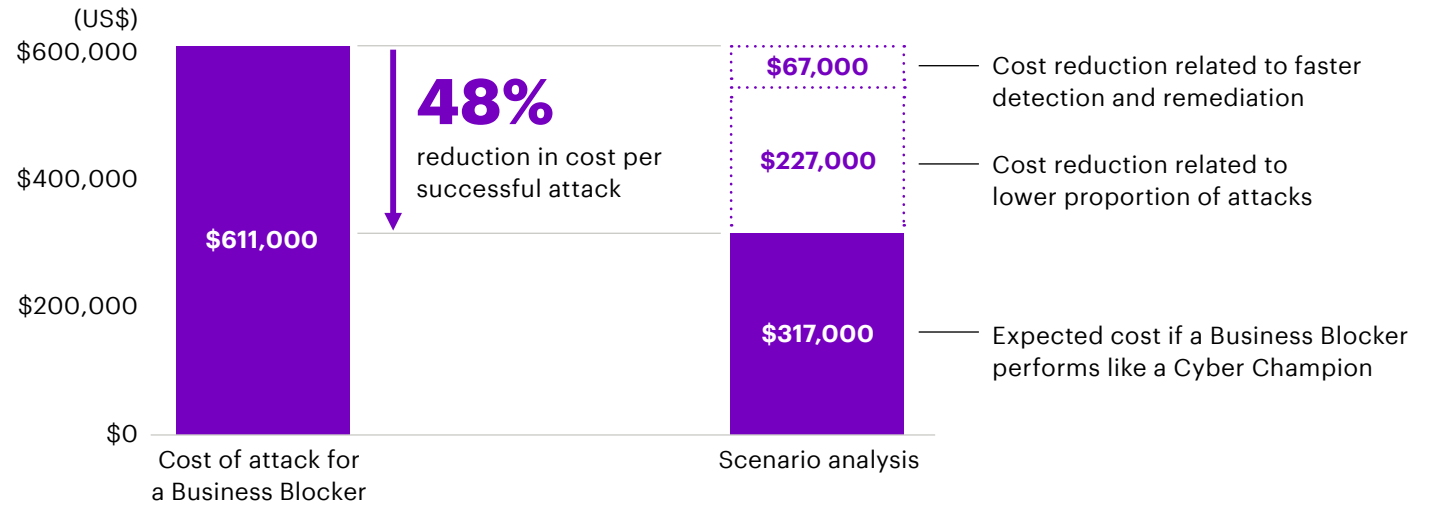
(US$)

$600,000

$400,000

$200,000

$0

$611,000

48%

reduction in cost per successful attack

$67,000

$227,000

$317,000

Cost reduction related to faster detection and remediation

Cost reduction related to lower proportion of attacks

Expected cost if a Business Blocker performs like a Cyber Champion

Cost of attack for a Business Blocker

Scenario analysis